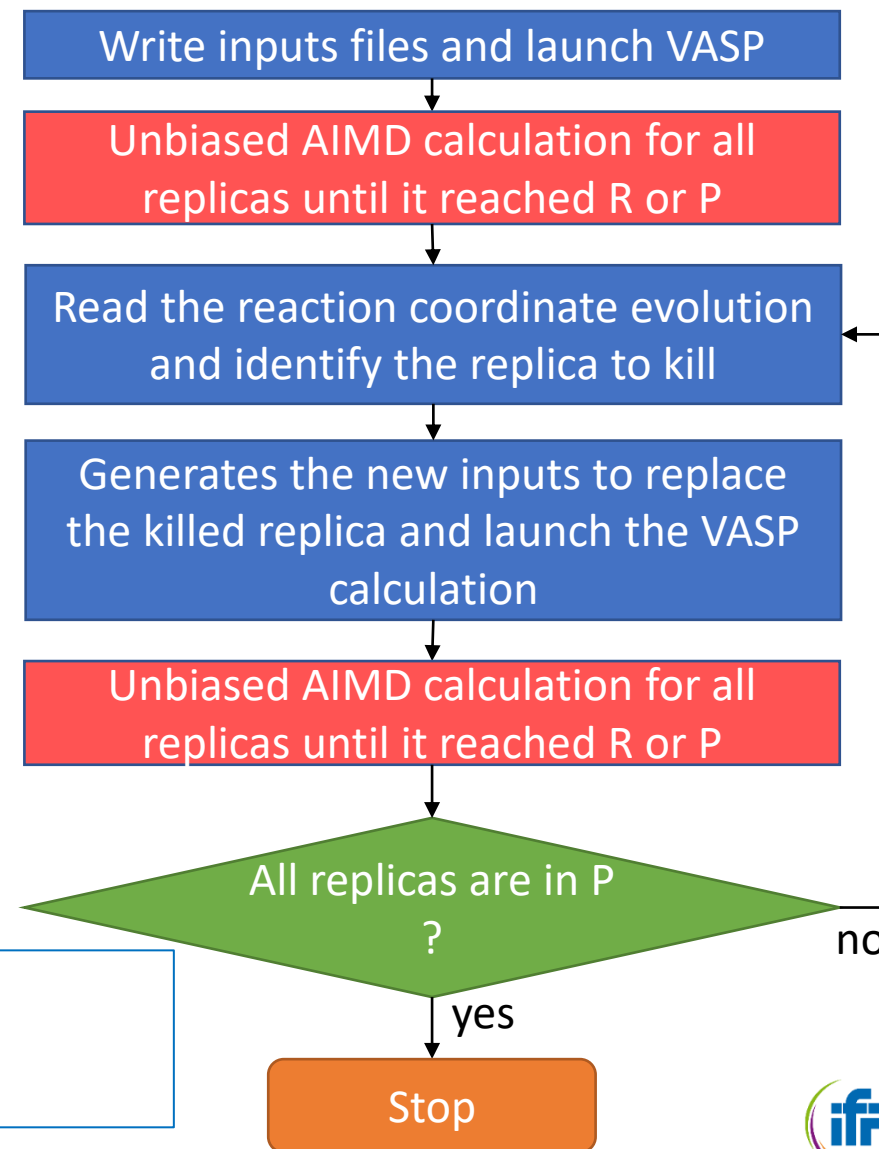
Write inputs files and launch VASP

Unbiased AIMD calculation for all replicas until it reached R or P

Read the reaction coordinate evolution and identify the replica to kill

Generates the new inputs to replace the killed replica and launch the VASP calculation

Unbiased AIMD calculation for all replicas until it reached R or P

All replicas are in P ?

no

yes

Stop

ifr